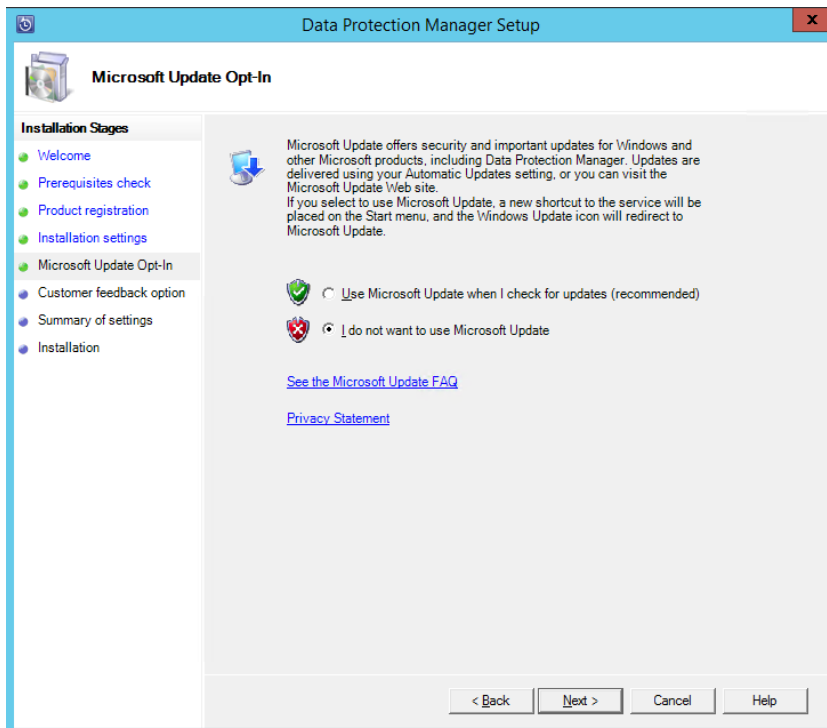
Data Protection Manager Setup

Microsoft Update Opt-In

Installation Stages

Welcome

Prerequisites check

Product registration

Installation settings

Microsoft Update Opt-In

Customer feedback option

Summary of settings

Installation

Microsoft Update offers security and important updates for Windows and other Microsoft products, including Data Protection Manager. Updates are delivered using your Automatic Updates setting, or you can visit the Microsoft Update Web site.
If you select to use Microsoft Update, a new shortcut to the service will be placed on the Start menu, and the Windows Update icon will redirect to Microsoft Update.

Use Microsoft Update when I check for updates (recommended)

I do not want to use Microsoft Update

See the Microsoft Update FAQ

Privacy Statement

< Back

Next >

Cancel

Help